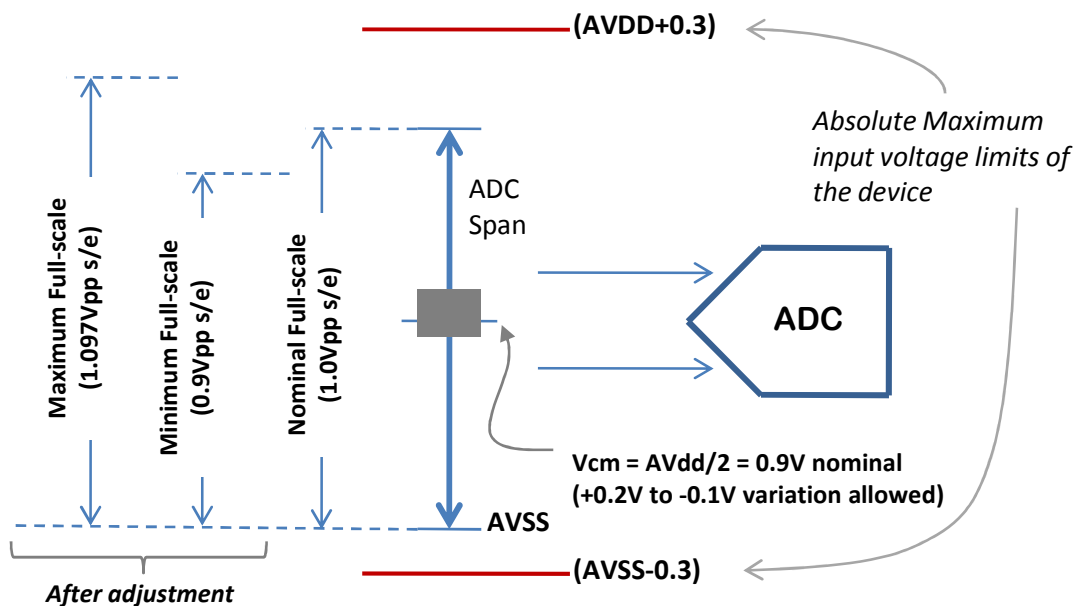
(AVDD+0.3)

Absolute Maximum input voltage limits of the device

Maximum Full-scale (1.097Vpp s/e)

Minimum Full-scale (0.9Vpp s/e)

Nominal Full-scale (1.0Vpp s/e)

ADC Span

ADC

Vcm = AVdd/2 = 0.9V nominal (+0.2V to -0.1V variation allowed)

AVSS

(AVSS-0.3)

After adjustment